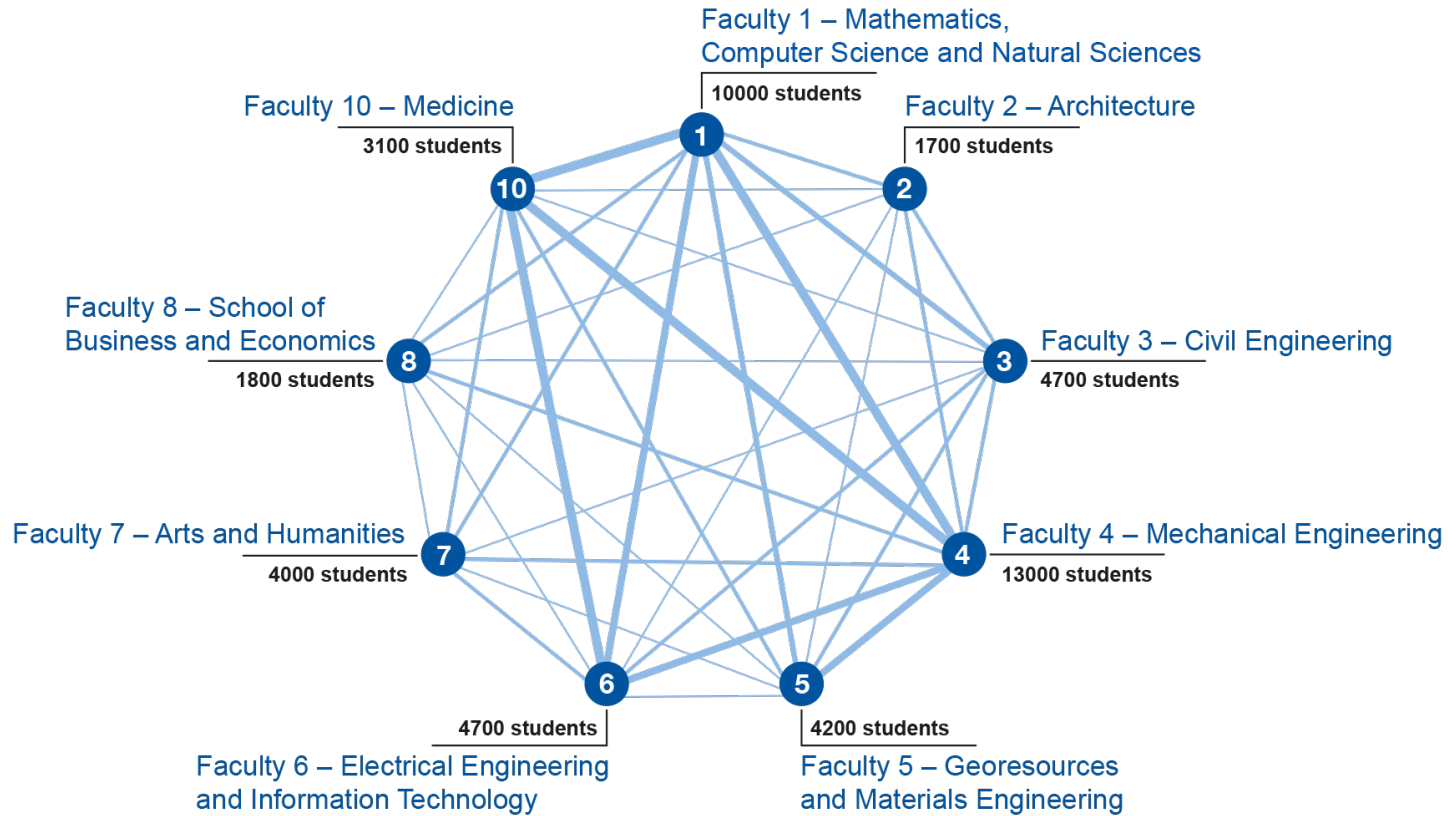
Faculty 1 – Mathematics, Computer Science and Natural Sciences
10000 students
1

Faculty 10 – Medicine
3100 students
10

Faculty 2 – Architecture
1700 students
2

Faculty 8 – School of Business and Economics
1800 students
8

Faculty 3 – Civil Engineering
4700 students
3

Faculty 7 – Arts and Humanities
4000 students
7

Faculty 4 – Mechanical Engineering
13000 students
4

6
4700 students
Faculty 6 – Electrical Engineering and Information Technology

5
4200 students
Faculty 5 – Georesources and Materials Engineering